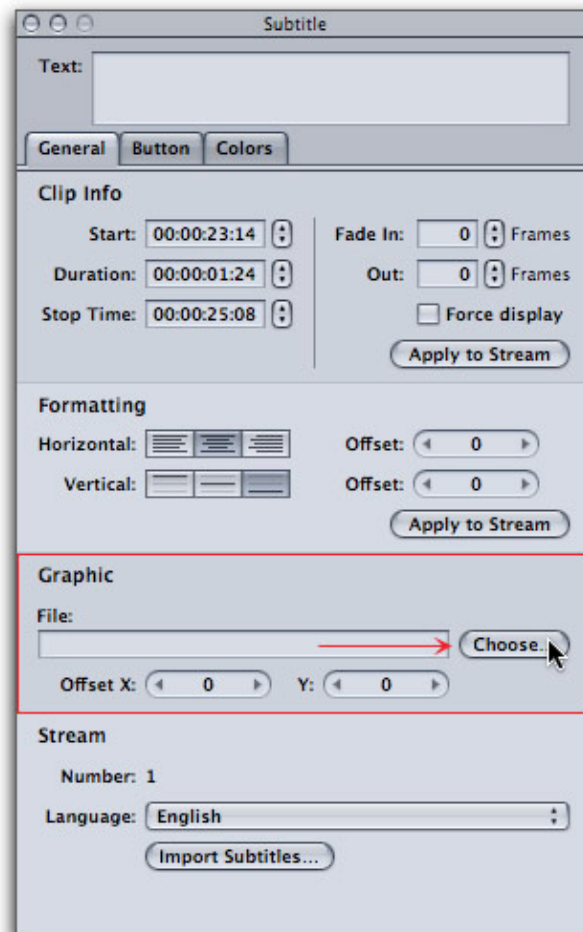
Subtitle

Text:

General Button Colors

Clip Info

Start: 00:00:23:14
Duration: 00:00:01:24
Stop Time: 00:00:25:08

Fade In: 0 Frames
Out: 0 Frames
Force display
Apply to Stream

Formatting

Horizontal:
Vertical:

Offset: 0
Offset: 0
Apply to Stream

Graphic

File:
Choose...
Offset X: 0 Y: 0

Stream

Number: 1
Language: English
Import Subtitles...